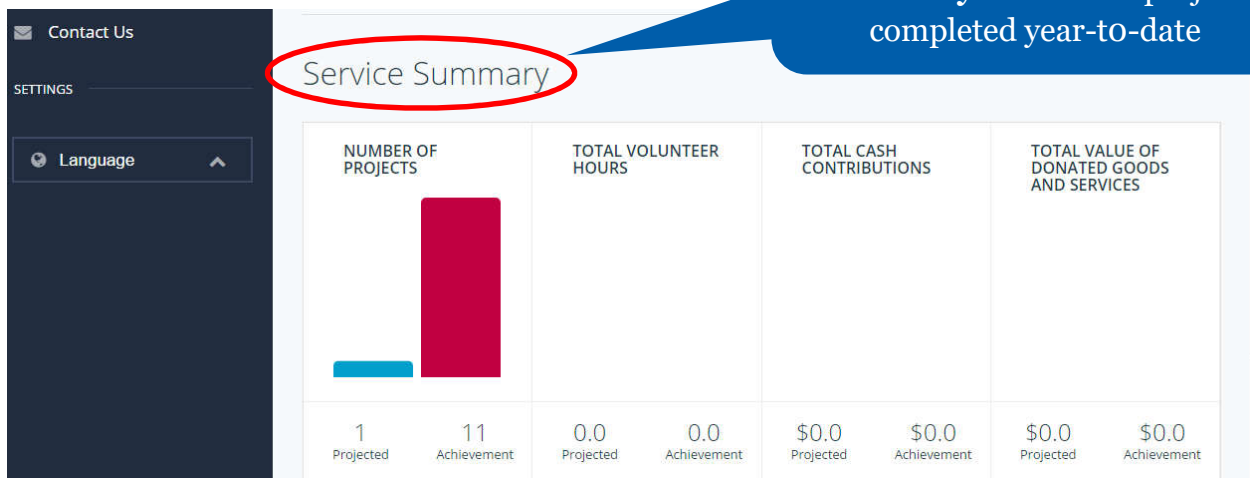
Contact Us

SETTINGS

Language

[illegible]
completed year-to-date

Service Summary

NUMBER OF PROJECTS

TOTAL VOLUNTEER HOURS

TOTAL CASH CONTRIBUTIONS

TOTAL VALUE OF DONATED GOODS AND SERVICES

1
Projected

11
Achievement

0.0
Projected

0.0
Achievement

$0.0
Projected

$0.0
Achievement

$0.0
Projected

$0.0
Achievement